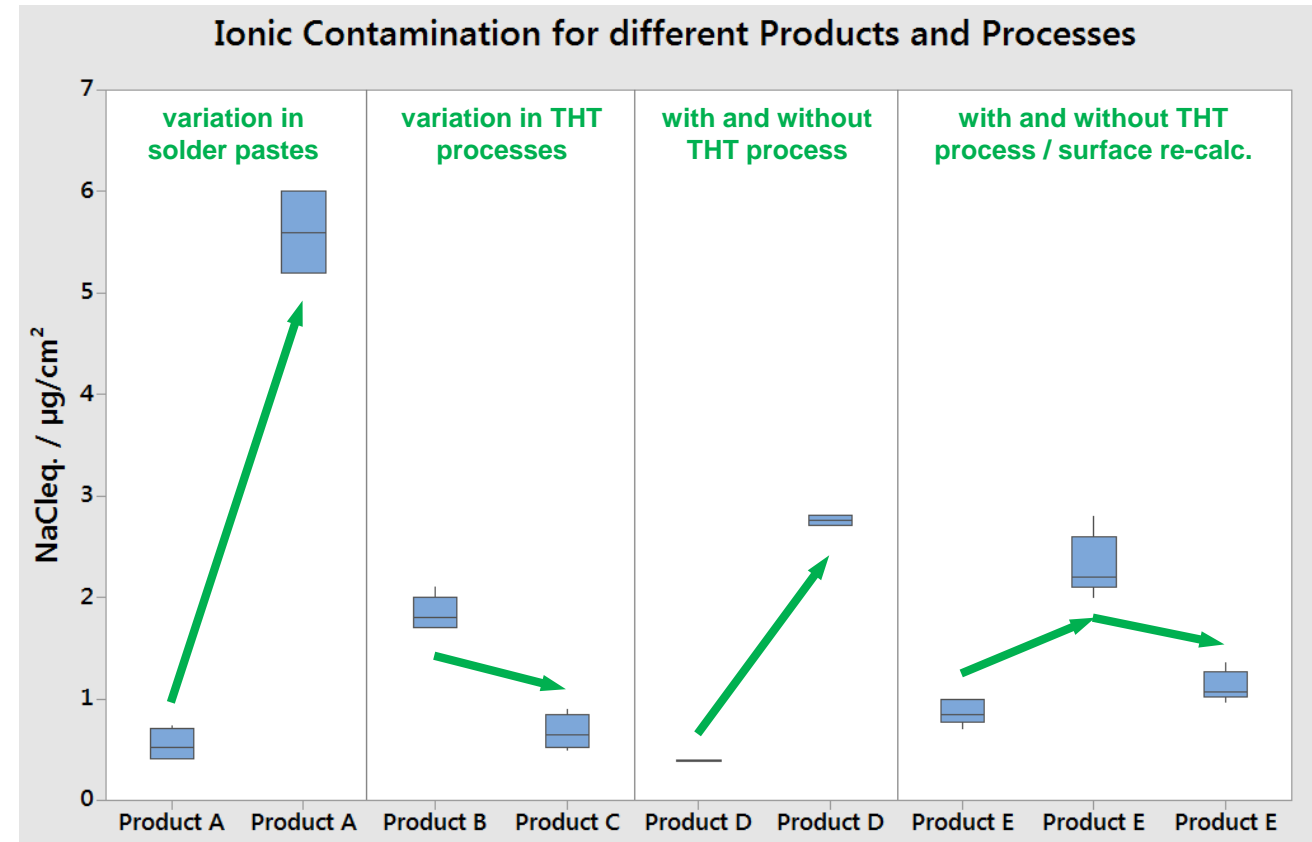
Ionic Contamination for different Products and Processes

NaCleq. / µg/cm$^2$

7
6
5
4
3
2
1
0

variation in solder pastes

variation in THT processes

with and without THT process

with and without THT process / surface re-calc.

Product A Product A Product B Product C Product D Product D Product E Product E Product E